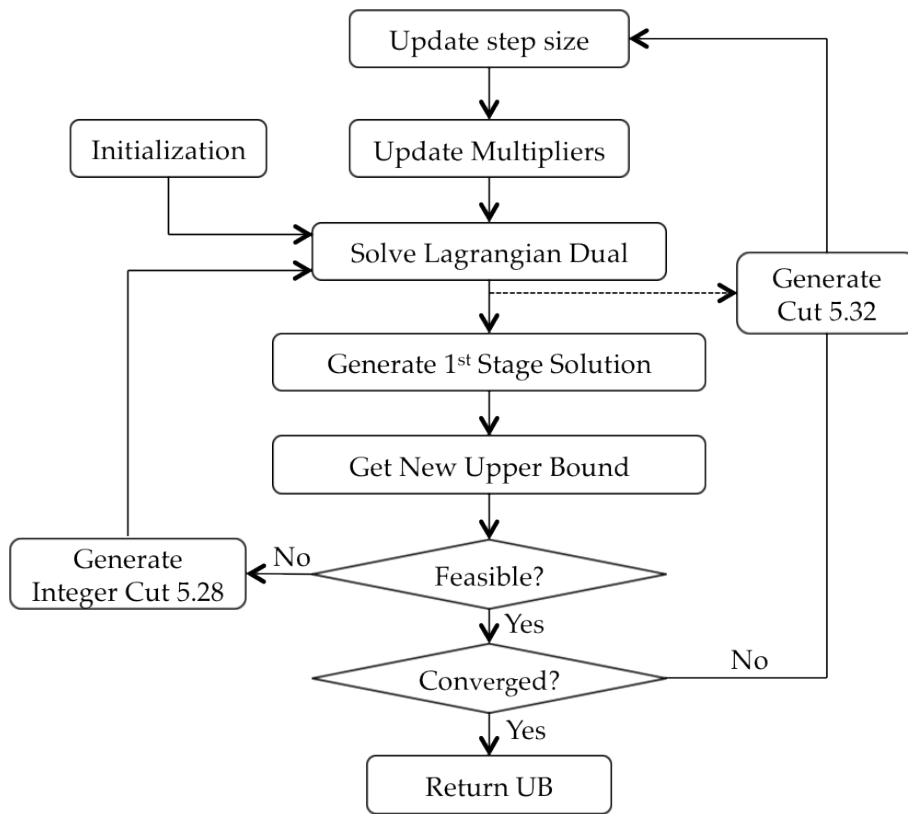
Update step size

Initialization

Update Multipliers

Solve Lagrangian Dual

Generate Cut 5.32

Generate 1$^{st}$ Stage Solution

Get New Upper Bound

Generate Integer Cut 5.28

No

Feasible?

Yes

No

Converged?

Yes

Return UB